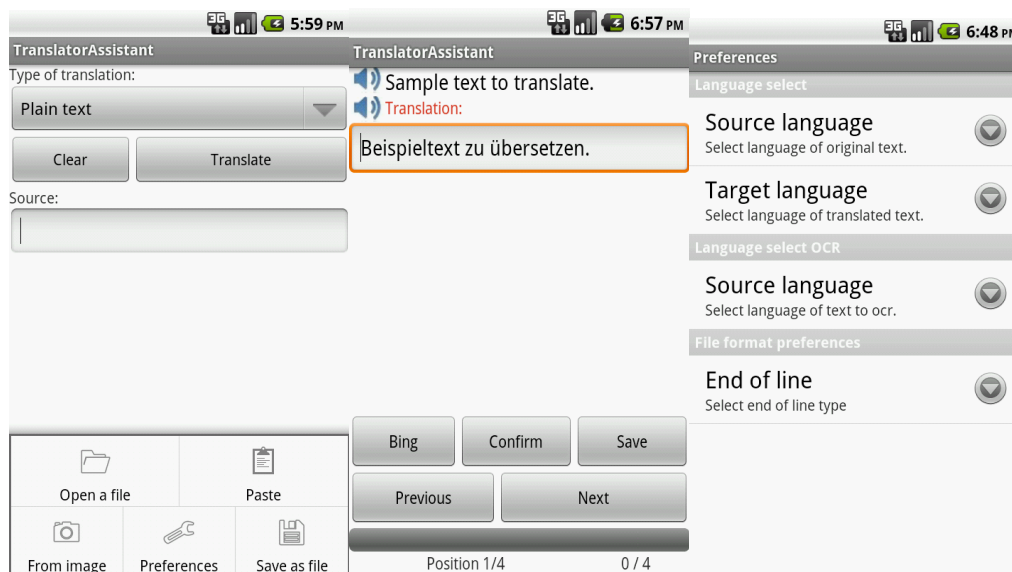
3G 5:59 PM
TranslatorAssistant
Type of translation:
Plain text
Clear
Translate
Source:

Open a file
Paste
From image
Preferences
Save as file

3G 6:57 PM
TranslatorAssistant
Sample text to translate.
Translation:
Beispieltext zu übersetzen.
Bing
Confirm
Save
Previous
Next
Position 1/4
0 / 4

3G 6:48 PM
Preferences
Language select
Source language
Select language of original text.
Target language
Select language of translated text.
Language select OCR
Source language
Select language of text to ocr.
File format preferences
End of line
Select end of line type